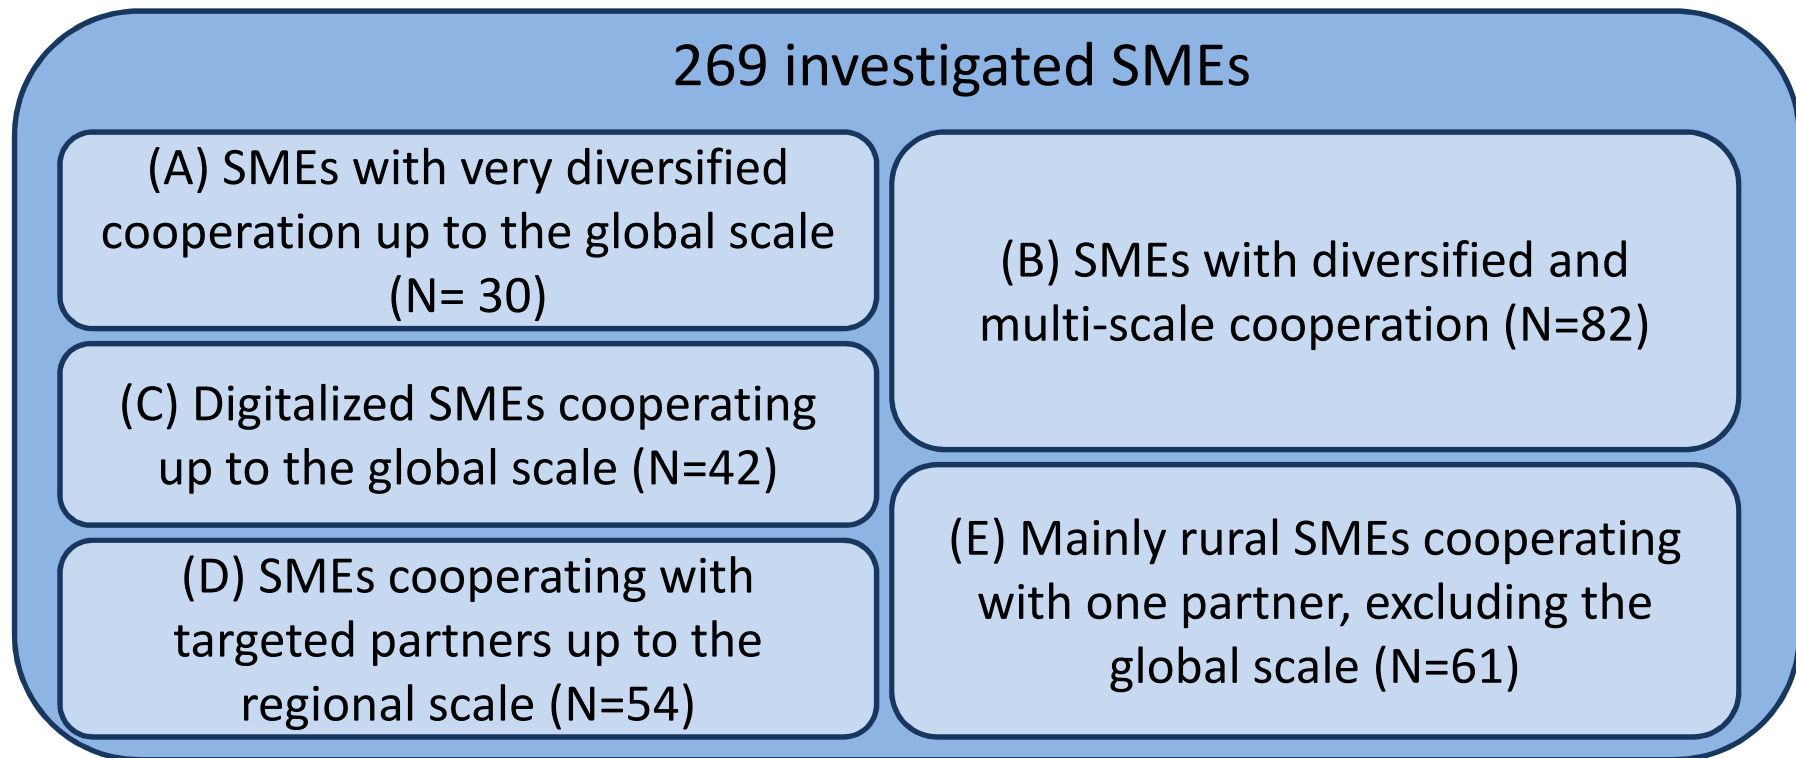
269 investigated SMEs

(A) SMEs with very diversified cooperation up to the global scale (N= 30)

(B) SMEs with diversified and multi-scale cooperation (N=82)

(C) Digitalized SMEs cooperating up to the global scale (N=42)

(D) SMEs cooperating with targeted partners up to the regional scale (N=54)

(E) Mainly rural SMEs cooperating with one partner, excluding the global scale (N=61)